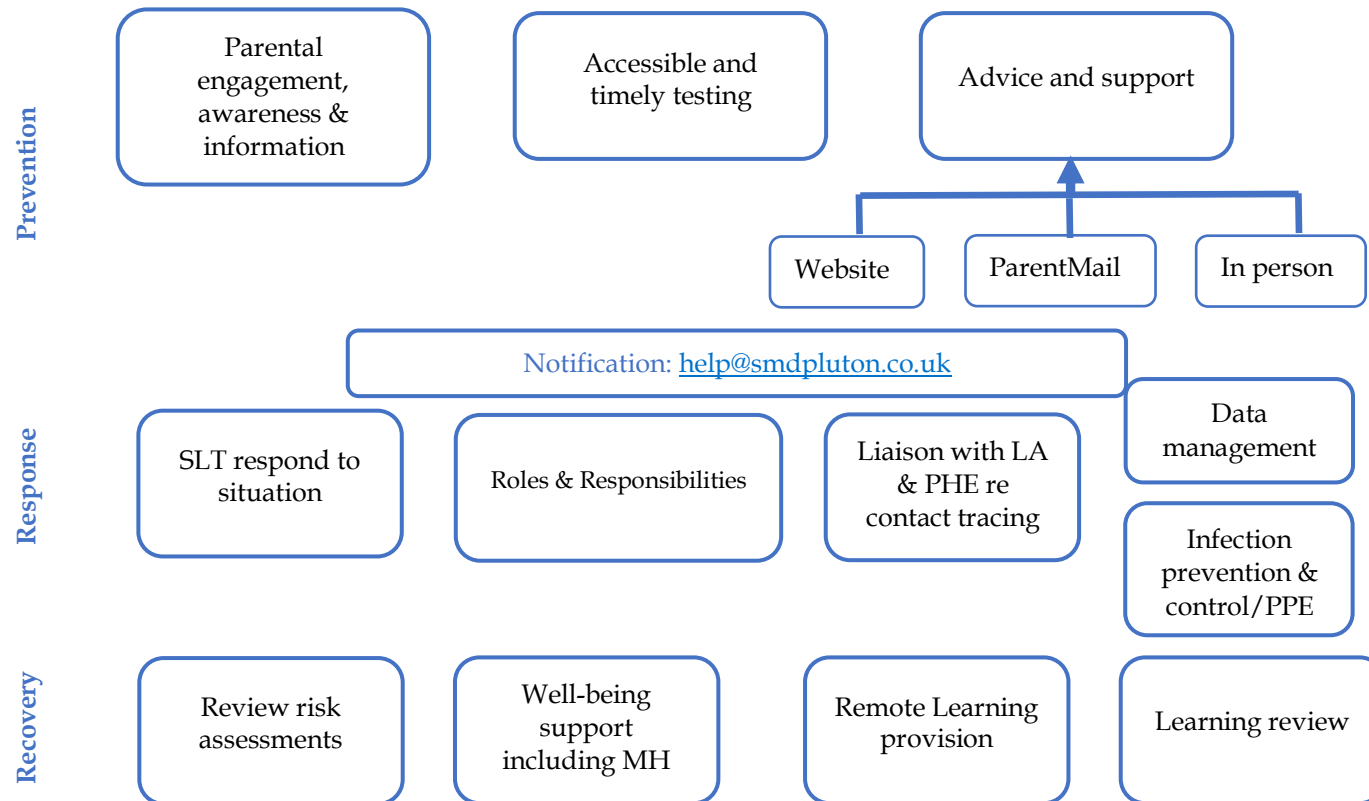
Prevention

Parental engagement, awareness & information

Accessible and timely testing

Advice and support

Website

ParentMail

In person

Notification: help@smdpluton.co.uk

Response

SLT respond to situation

Roles & Responsibilities

Liaison with LA & PHE re contact tracing

Data management

Infection prevention & control/PPE

Recovery

Review risk assessments

Well-being support including MH

Remote Learning provision

Learning review